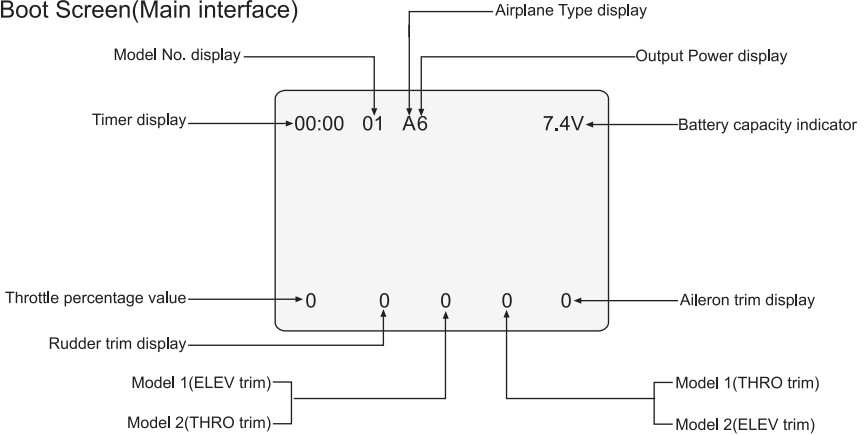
Boot Screen(Main interface)

Airplane Type display

Model No. display

Output Power display

Timer display

00:00 01 A6

7.4V

Battery capacity indicator

Throttle percentage value

0 0 0 0 0

Aileron trim display

Rudder trim display

Model 1(ELEV trim)

Model 2(THRO trim)

Model 1(THRO trim)

Model 2(ELEV trim)